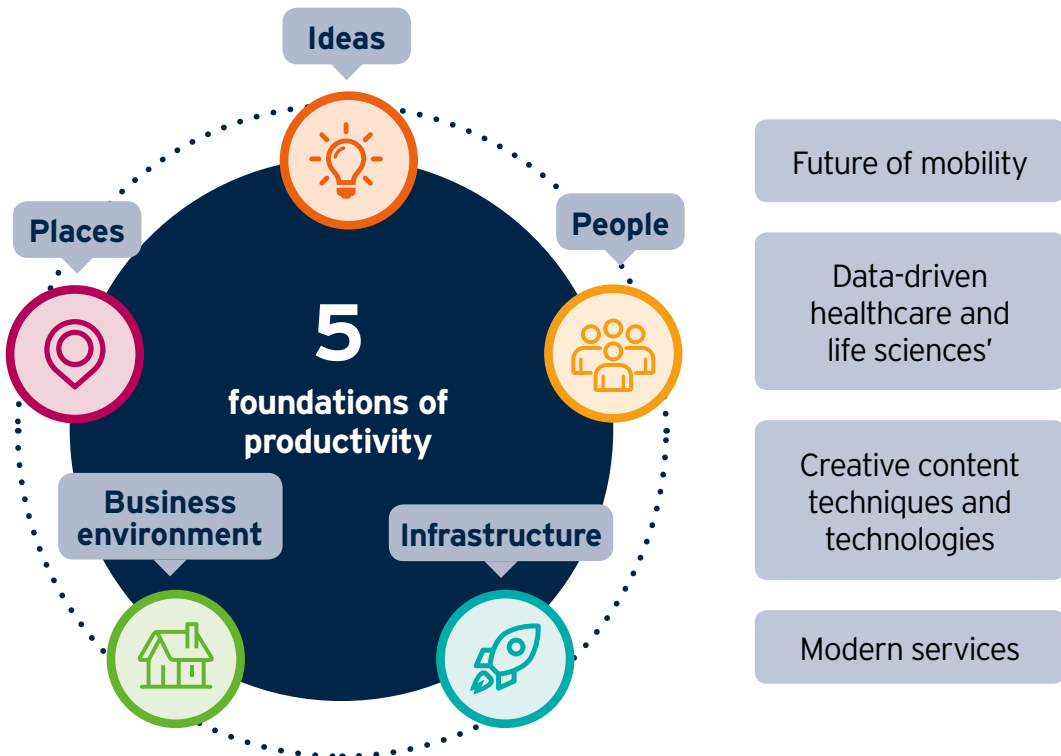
Ideas

Places

People

5
foundations of productivity

Business environment

Infrastructure

Future of mobility

Data-driven healthcare and life sciences'

Creative content techniques and technologies

Modern services